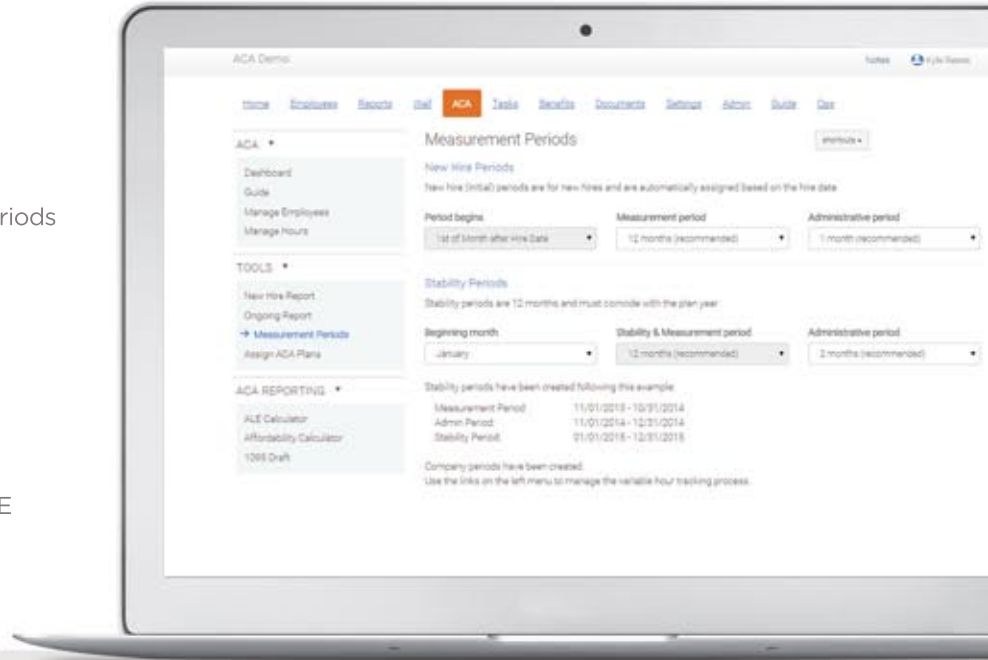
riods

E

ACA Demo

Notes Kyle Reese

Home Employees Reports Mail ACA Tasks Benefits Documents Settings Admin Guide Qas

ACA ▾

Dashboard
Guide
Manage Employees
Manage Hours

TOOLS ▾

New Hire Report
Ongoing Report
→ Measurement Periods
Assign ACA Plans

ACA REPORTING ▾

ALE Calculator
Affordability Calculator
1095 Draft

Measurement Periods

shortcuts ▾

New Hire Periods

New hire (initial) periods are for new hires and are automatically assigned based on the hire date

Period begins
1st of Month after Hire Date

Measurement period
12 months (recommended)

Administrative period
1 month (recommended)

Stability Periods

Stability periods are 12 months and must coincide with the plan year

Beginning month
January

Stability & Measurement period
12 months (recommended)

Administrative period
2 months (recommended)

Stability periods have been created following this example:

Measurement Period 11/01/2013 - 10/31/2014
Admin Period 11/01/2014 - 12/31/2014
Stability Period 01/01/2015 - 12/31/2015

Company periods have been created.
Use the links on the left menu to manage the variable hour tracking process.